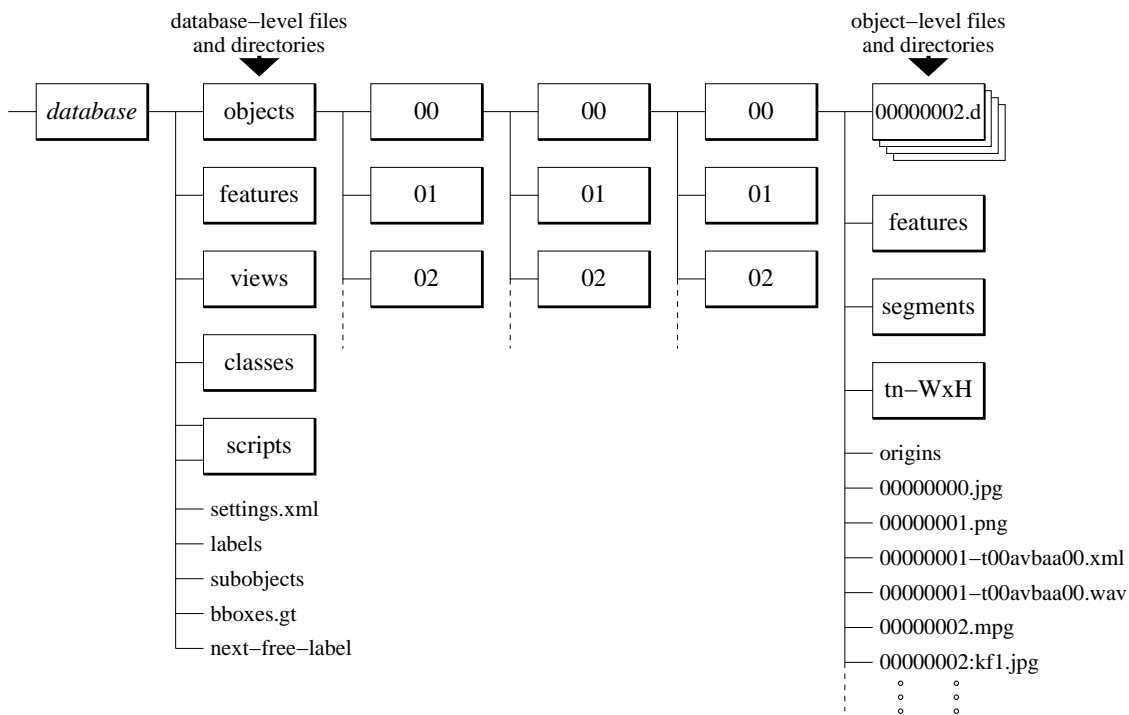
database−level files and directories

object−level files and directories

*database*

objects

features

views

classes

scripts

settings.xml

labels

subobjects

bboxes.gt

next−free−label

00

01

02

00

01

02

00

01

02

00000002.d

features

segments

tn−WxH

origins

00000000.jpg

00000001.png

00000001−t00avbaa00.xml

00000001−t00avbaa00.wav

00000002.mpg

00000002:kf1.jpg